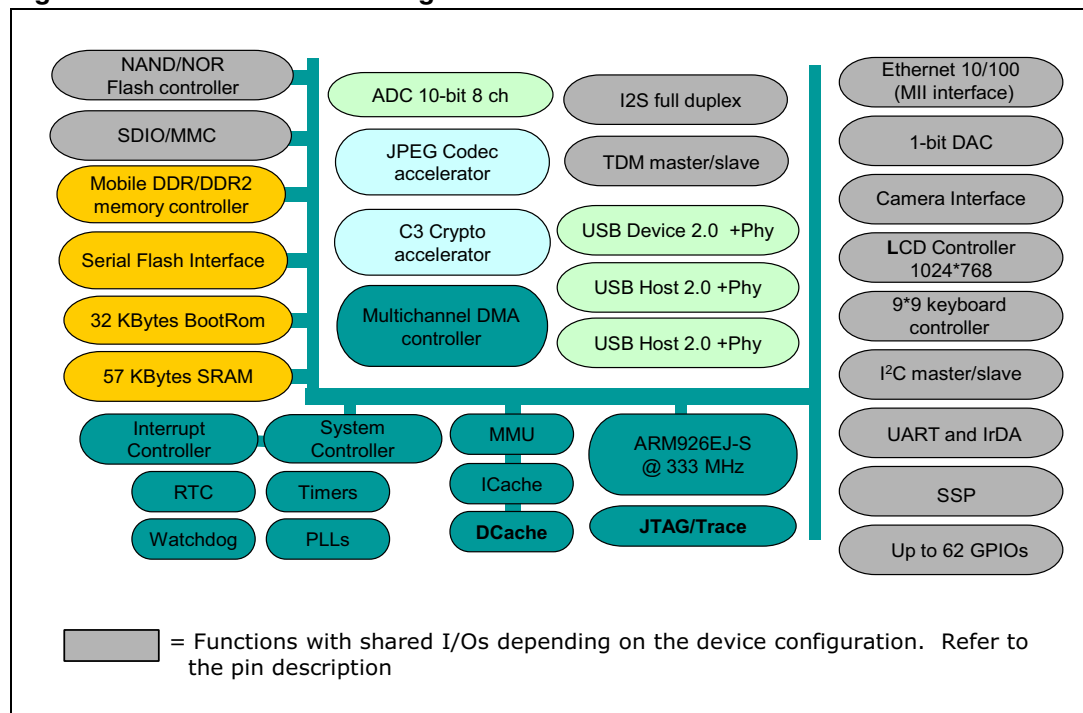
NAND/NOR Flash controller

SDIO/MMC

Mobile DDR/DDR2 memory controller

Serial Flash Interface

32 KBytes BootRom

57 KBytes SRAM

ADC 10-bit 8 ch

I2S full duplex

JPEG Codec accelerator

TDM master/slave

C3 Crypto accelerator

USB Device 2.0 +Phy

USB Host 2.0 +Phy

Multichannel DMA controller

USB Host 2.0 +Phy

Ethernet 10/100 (MII interface)

1-bit DAC

Camera Interface

LCD Controller 1024*768

9*9 keyboard controller

I$^2$C master/slave

UART and IrDA

SSP

Up to 62 GPIOs

Interrupt Controller

System Controller

MMU

ARM926EJ-S @ 333 MHz

RTC

Timers

ICache

Watchdog

PLLs

DCache

JTAG/Trace

= Functions with shared I/Os depending on the device configuration. Refer to the pin description